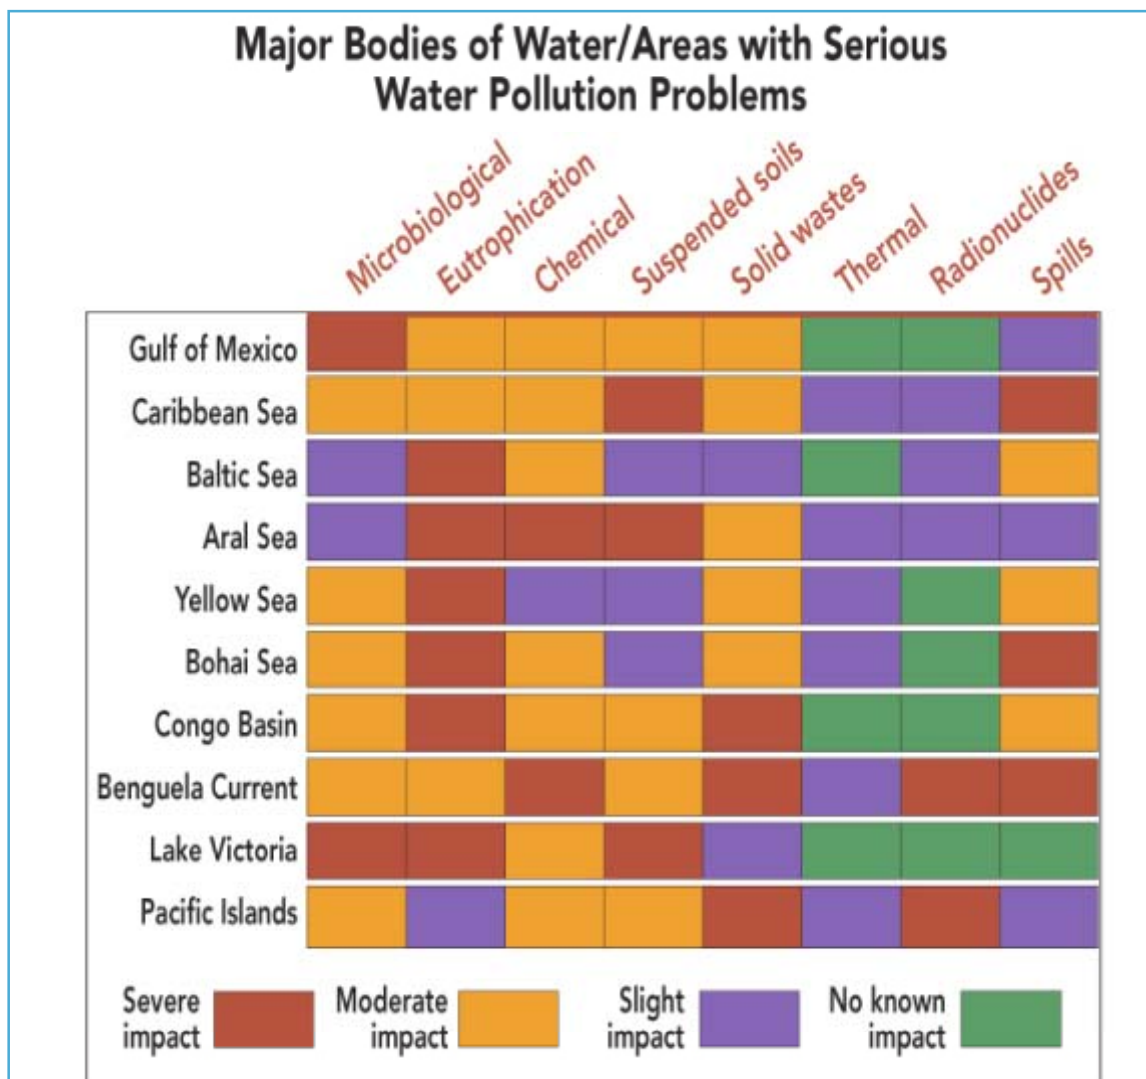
Major Bodies of Water/Areas with Serious Water Pollution Problems

|  | Microbiological | Eutrophication | Chemical | Suspended soils | Solid wastes | Thermal | Radionuclides | Spills |
|---|---|---|---|---|---|---|---|---|
| Gulf of Mexico | | | | | | | | |
| Caribbean Sea | | | | | | | | |
| Baltic Sea | | | | | | | | |
| Aral Sea | | | | | | | | |
| Yellow Sea | | | | | | | | |
| Bohai Sea | | | | | | | | |
| Congo Basin | | | | | | | | |
| Benguela Current | | | | | | | | |
| Lake Victoria | | | | | | | | |
| Pacific Islands | | | | | | | | |

Severe impact
Moderate impact
Slight impact
No known impact